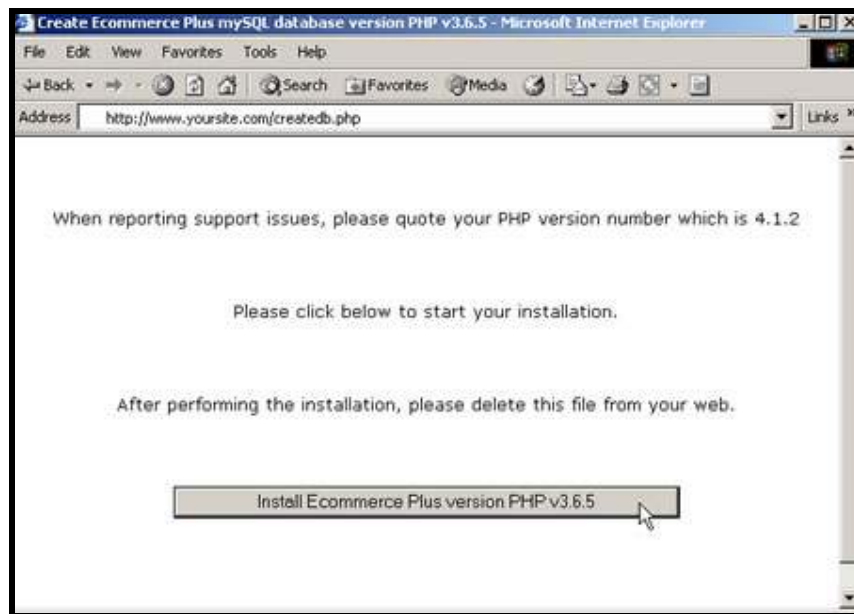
Create Ecommerce Plus mySQL database version PHP v3.6.5 - Microsoft Internet Explorer

File Edit View Favorites Tools Help

Back Search Favorites Media

Address http://www.yoursite.com/createdb.php Links

When reporting support issues, please quote your PHP version number which is 4.1.2

Please click below to start your installation.

After performing the installation, please delete this file from your web.

Install Ecommerce Plus version PHP v3.6.5